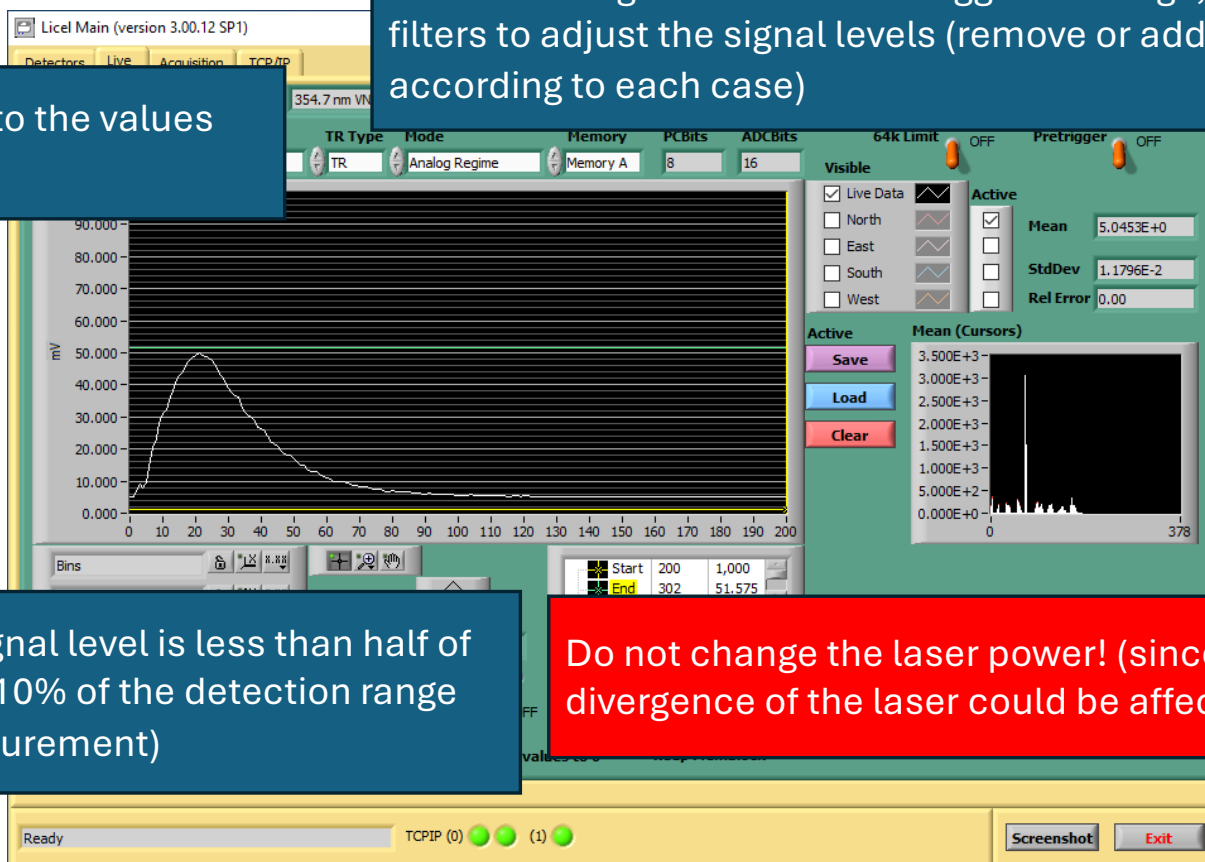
Licel Main (version 3.00.12 SP1)

Detectors Live Acquisition TCP/IP

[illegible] filters to adjust the signal levels (remove or add according to each case)

to the values

354.7 nm VN

TR Type TR
Mode Analog Regime
Memory Memory A
PCBits 8
ADCBits 16
64k Limit OFF
Pretrigger OFF

Visible
Live Data
North
East
South
West

Active

Mean 5.0453E+0
StdDev 1.1796E-2
Rel Error 0.00

Active
Save
Load
Clear

Mean (Cursors)
3.500E+3
3.000E+3
2.500E+3
2.000E+3
1.500E+3
1.000E+3
5.000E+2
0.000E+0
0
378

mV
90.000
80.000
70.000
60.000
50.000
40.000
30.000
20.000
10.000
0.000
0 10 20 30 40 50 60 70 80 90 100 110 120 130 140 150 160 170 180 190 200

Bins

| | | |
|---|---|---|
| Start | 200 | 1,000 |
| End | 302 | 51.575 |

gnal level is less than half of 10% of the detection range urement)

Do not change the laser power! (since divergence of the laser could be affec

FF

values to 0

Ready

TCPIP (0) (1)

Screenshot

Exit